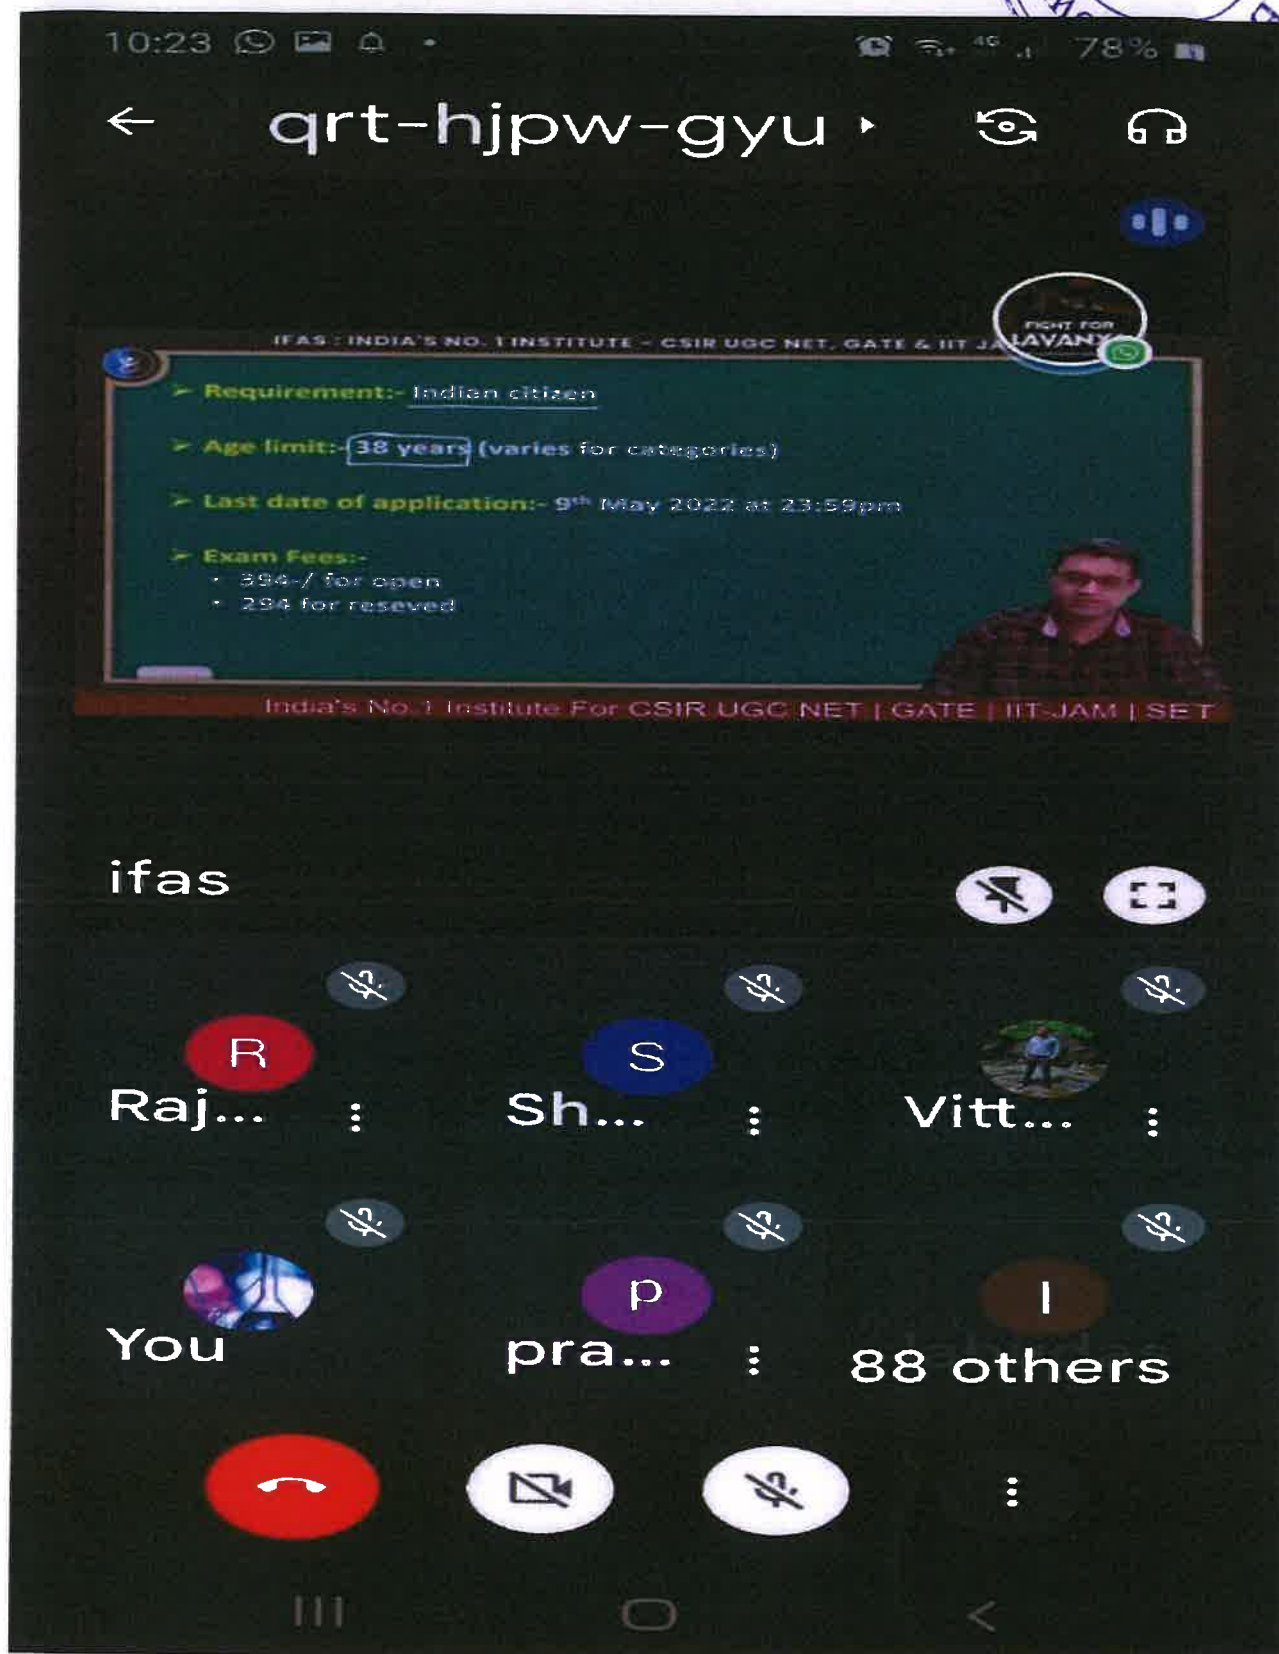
10:23

78%

qrt-hjpw-gyu

IFAS : INDIA'S NO. 1 INSTITUTE - CSIR UGC NET, GATE & IIT JA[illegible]

FIGHT FOR LAVANY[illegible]

➢ Requirement:- Indian citizen

➢ Age limit:- 38 years (varies for categories)

➢ Last date of application:- $9^{th}$ May 2022 at 23:59pm

➢ Exam Fees:-
• 394-/ for open
• 294 for reseved

India's No.1 Institute For CSIR UGC NET | GATE | IIT-JAM | SET

ifas

R
Raj...

S
Sh...

Vitt...

You

p
pra...

I
88 others